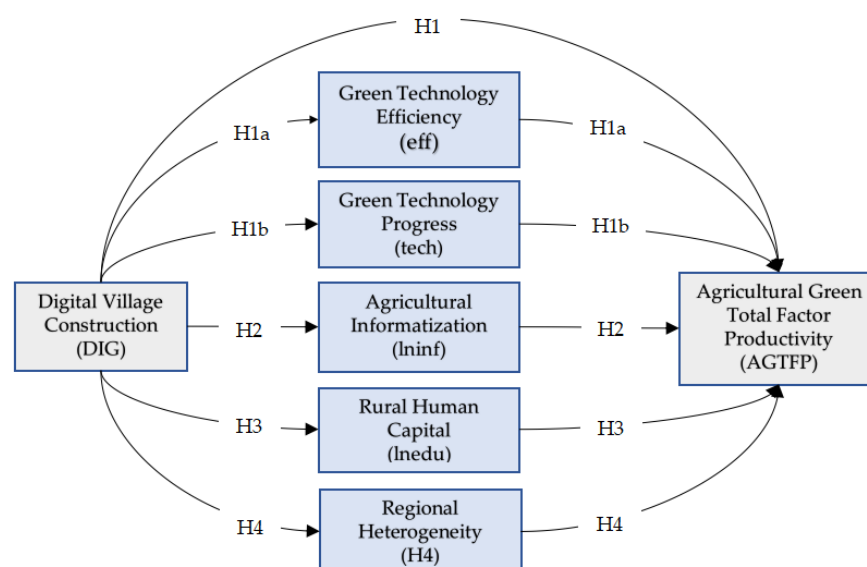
H1

H1a

Green Technology Efficiency (eff)

H1a

H1b

Green Technology Progress (tech)

H1b

Digital Village Construction (DIG)

H2

Agricultural Informatization (lninf)

H2

Agricultural Green Total Factor Productivity (AGTFP)

H3

Rural Human Capital (lnedu)

H3

H4

Regional Heterogeneity (H4)

H4